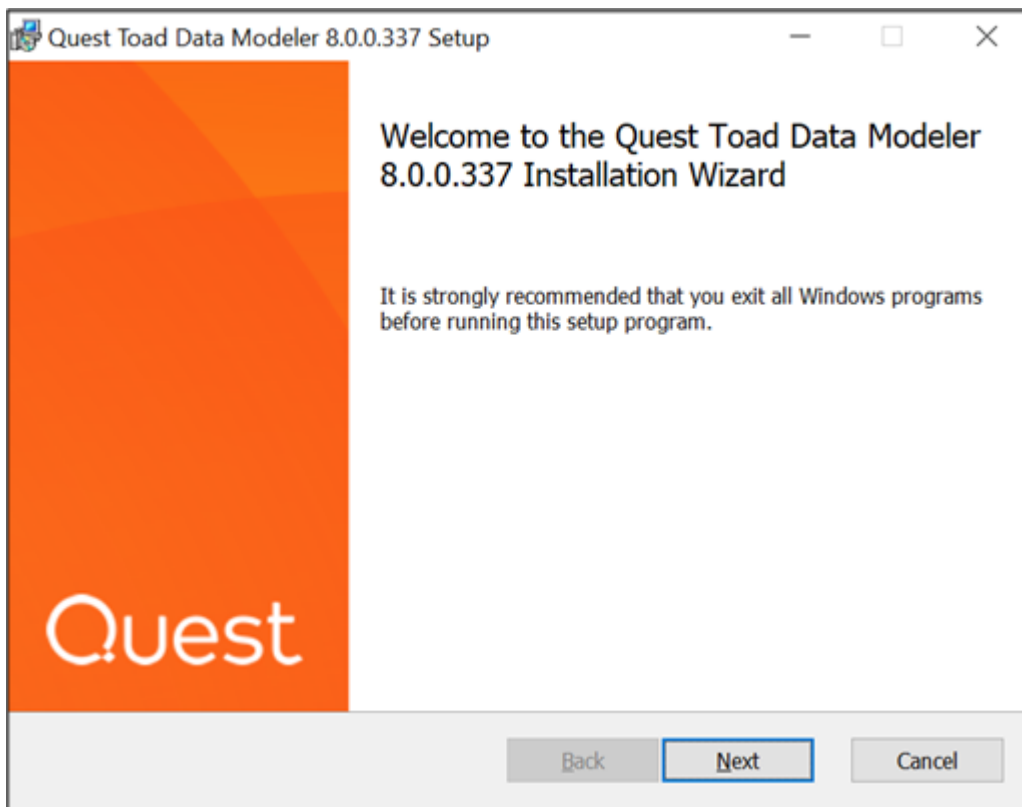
Quest Toad Data Modeler 8.0.0.337 Setup

Welcome to the Quest Toad Data Modeler 8.0.0.337 Installation Wizard

It is strongly recommended that you exit all Windows programs before running this setup program.

Quest

Back

Next

Cancel